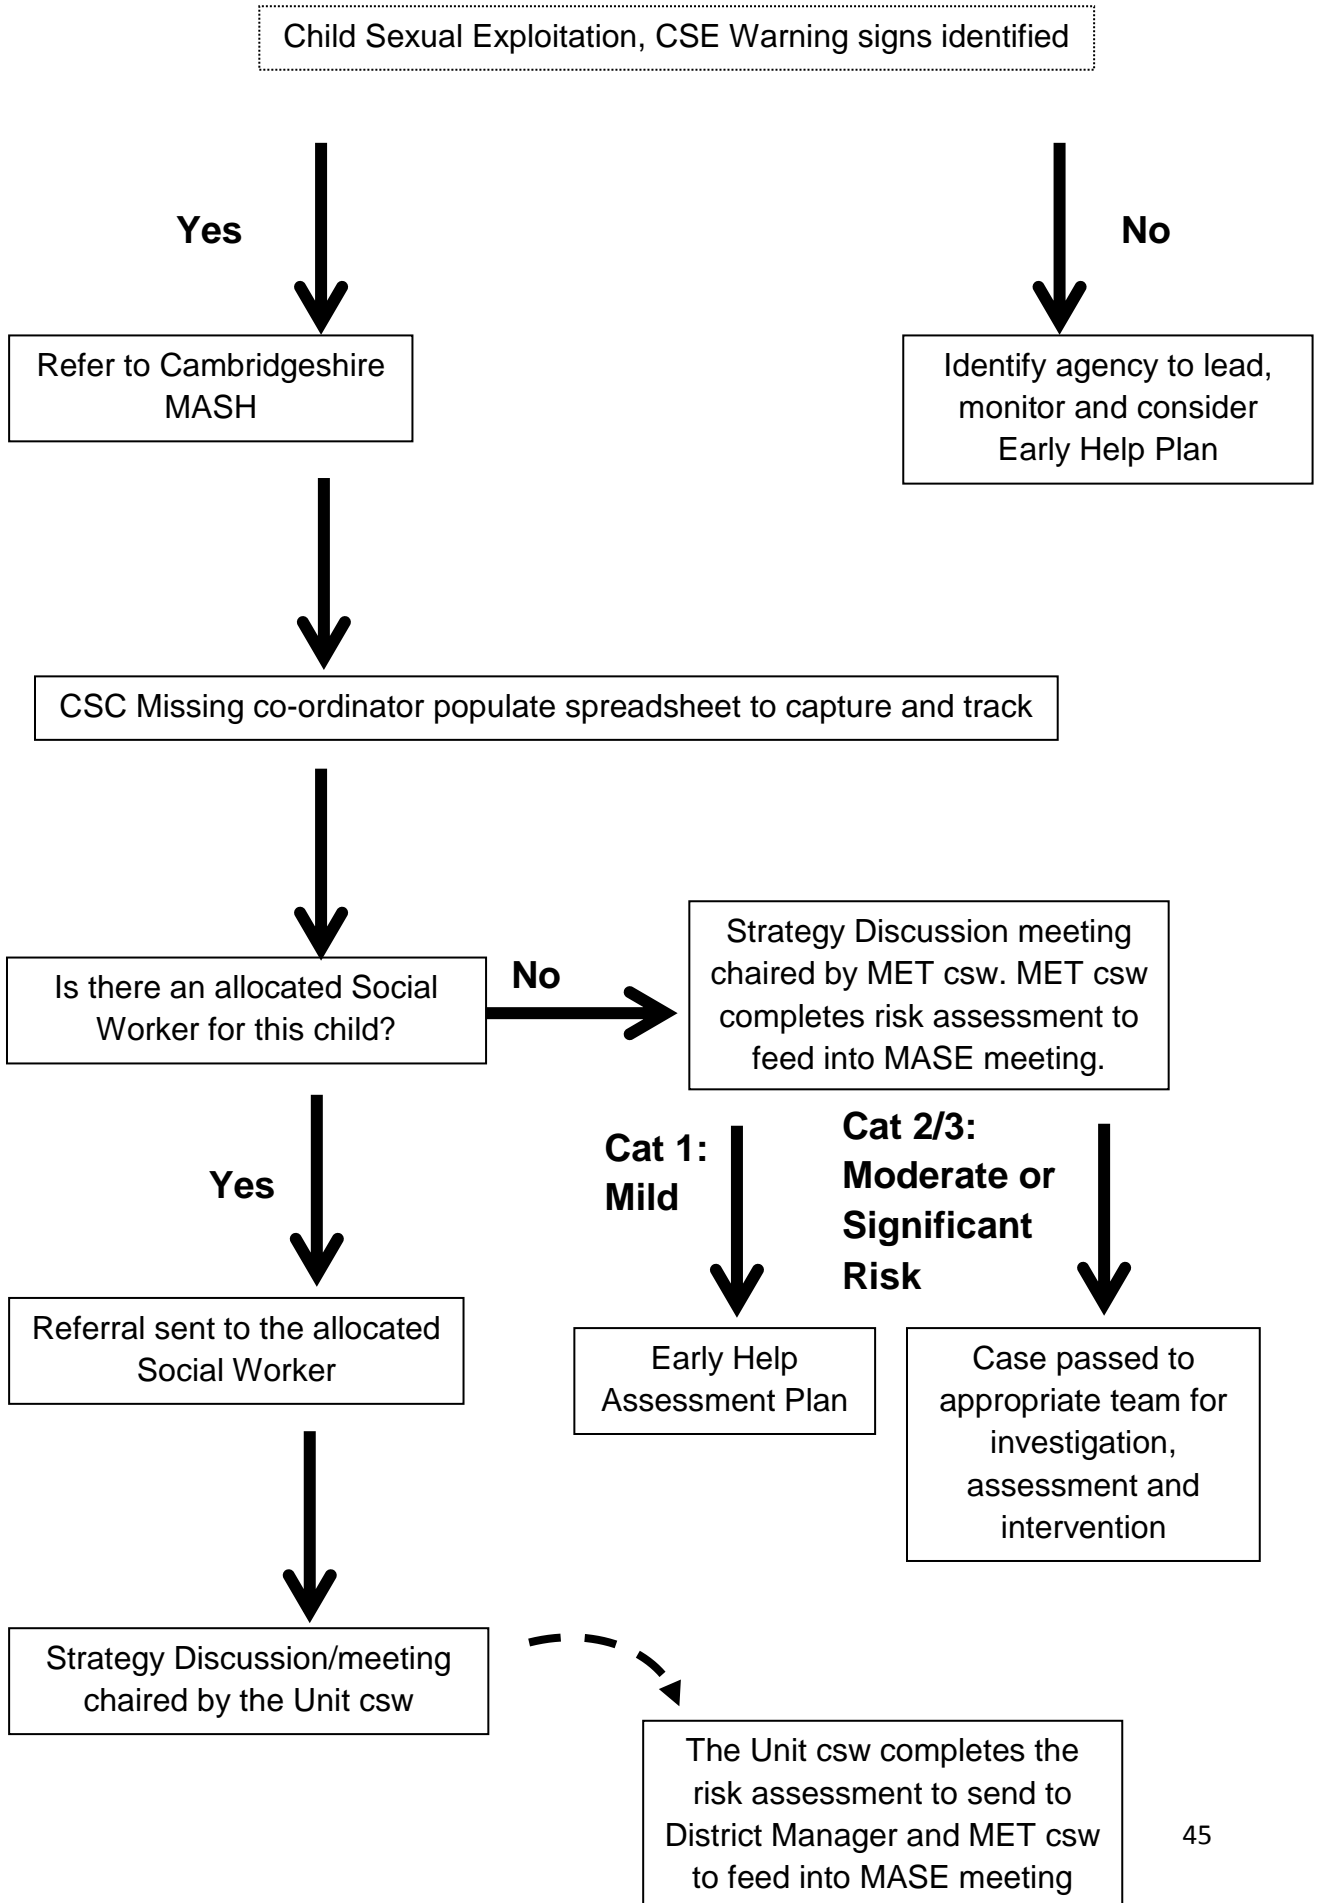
Child Sexual Exploitation, CSE Warning signs identified

Yes

No

Refer to Cambridgeshire MASH

Identify agency to lead, monitor and consider Early Help Plan

CSC Missing co-ordinator populate spreadsheet to capture and track

Is there an allocated Social Worker for this child?

No

Strategy Discussion meeting chaired by MET csw. MET csw completes risk assessment to feed into MASE meeting.

Yes

Cat 1: Mild

Cat 2/3: Moderate or Significant Risk

Referral sent to the allocated Social Worker

Early Help Assessment Plan

Case passed to appropriate team for investigation, assessment and intervention

Strategy Discussion/meeting chaired by the Unit csw

The Unit csw completes the risk assessment to send to District Manager and MET csw to feed into MASE meeting

45